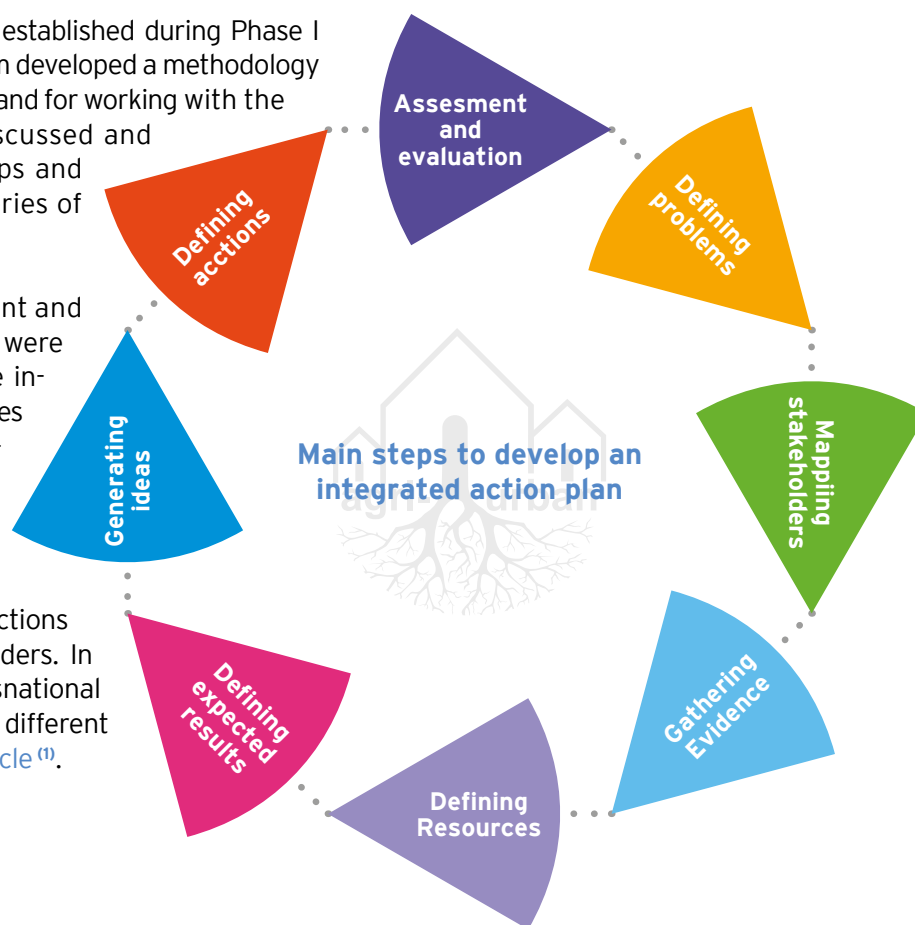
established during Phase I
n developed a methodology
and for working with the
scussed and
ps and
ries of

nt and
were
e in-
es

ctions
ders. In
snational
different
cle $^{(1)}$.

Assesment and evaluation

Defining problems

Mapping stakeholders

Gathering Evidence

Defining Resources

Defining expected results

Generating ideas

Defining acctions

Main steps to develop an integrated action plan

agri urban